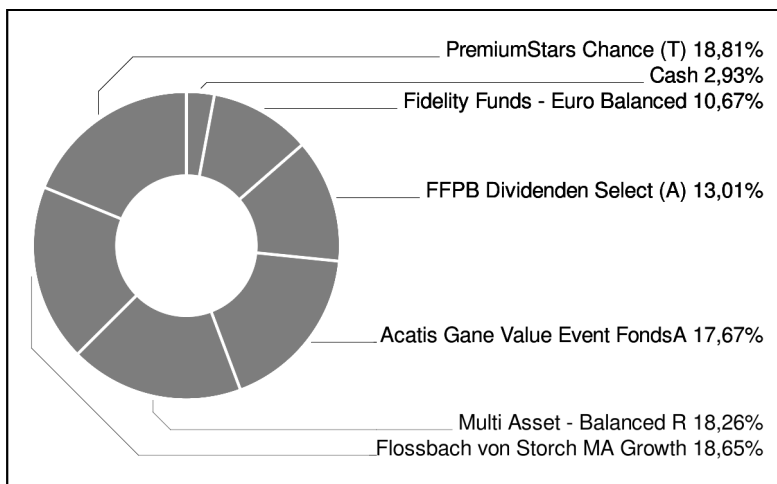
PremiumStars Chance (T) 18,81%
Cash 2,93%
Fidelity Funds - Euro Balanced 10,67%
FFPB Dividenden Select (A) 13,01%
Acatis Gane Value Event FondsA 17,67%
Multi Asset - Balanced R 18,26%
Flossbach von Storch MA Growth 18,65%